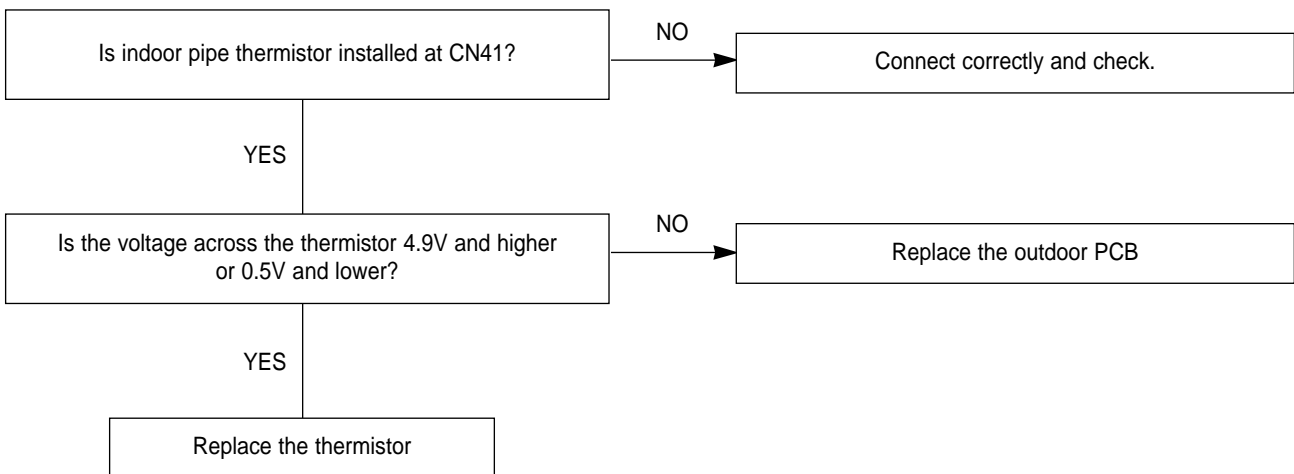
Is indoor pipe thermistor installed at CN41?

NO

Connect correctly and check.

YES

Is the voltage across the thermistor 4.9V and higher or 0.5V and lower?

NO

Replace the outdoor PCB

YES

Replace the thermistor